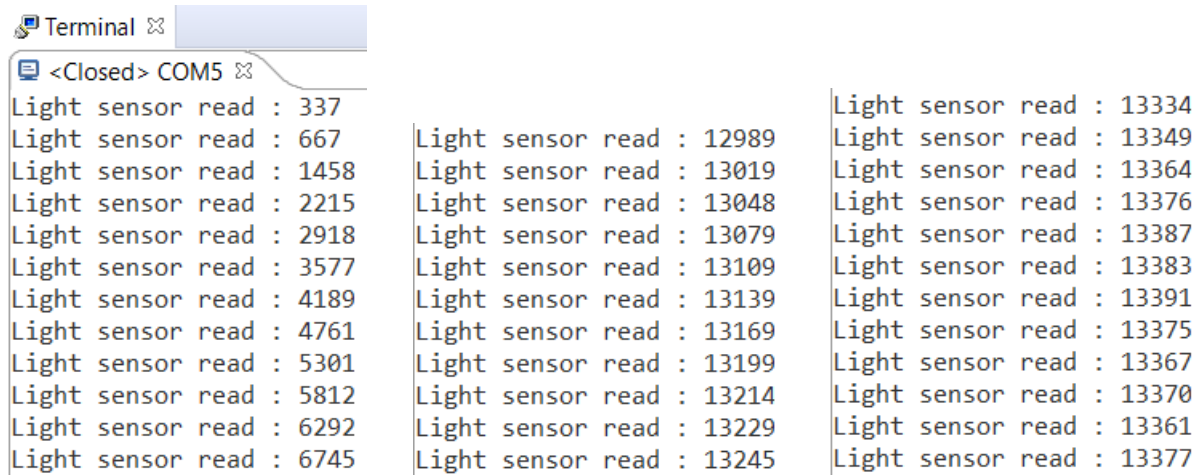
Terminal ☒

<Closed> COM5 ☒

Light sensor read : 337
Light sensor read : 667
Light sensor read : 1458
Light sensor read : 2215
Light sensor read : 2918
Light sensor read : 3577
Light sensor read : 4189
Light sensor read : 4761
Light sensor read : 5301
Light sensor read : 5812
Light sensor read : 6292
Light sensor read : 6745

Light sensor read : 12989
Light sensor read : 13019
Light sensor read : 13048
Light sensor read : 13079
Light sensor read : 13109
Light sensor read : 13139
Light sensor read : 13169
Light sensor read : 13199
Light sensor read : 13214
Light sensor read : 13229
Light sensor read : 13245

Light sensor read : 13334
Light sensor read : 13349
Light sensor read : 13364
Light sensor read : 13376
Light sensor read : 13387
Light sensor read : 13383
Light sensor read : 13391
Light sensor read : 13375
Light sensor read : 13367
Light sensor read : 13370
Light sensor read : 13361
Light sensor read : 13377